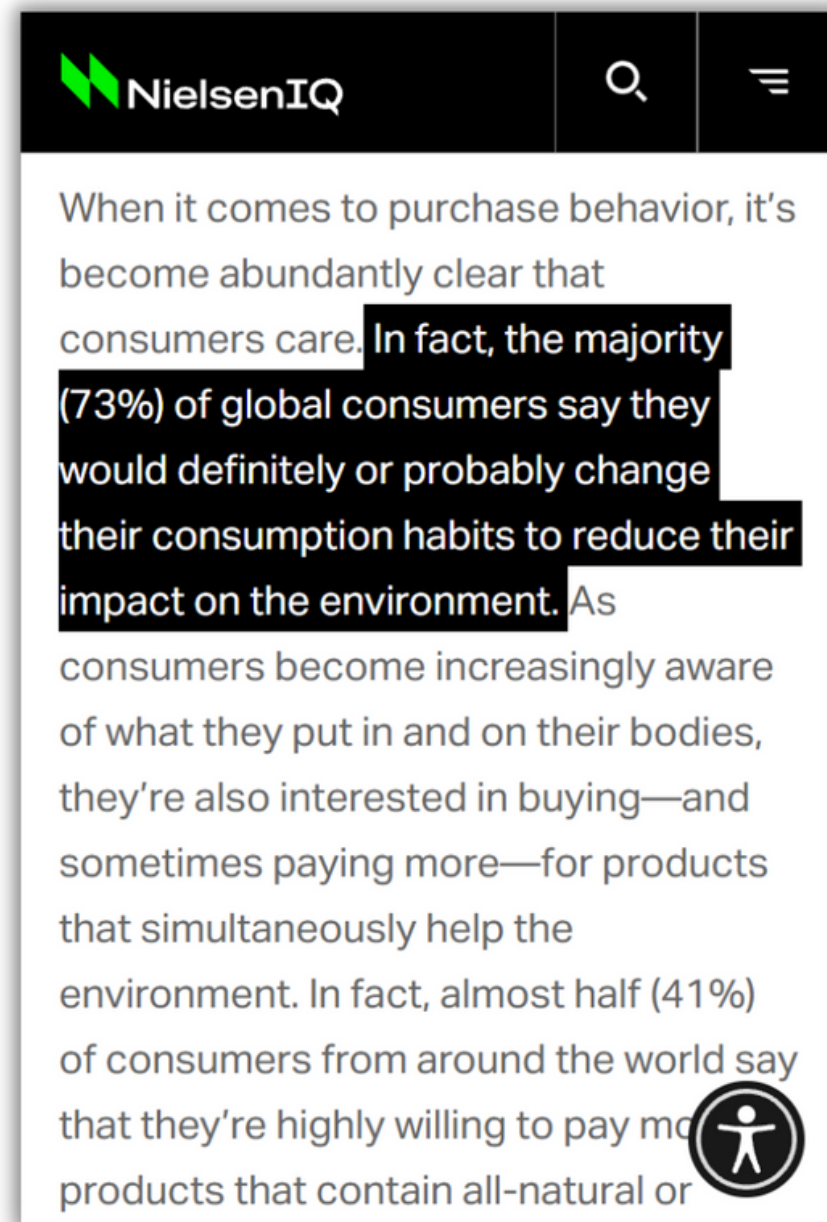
NielsenIQ

When it comes to purchase behavior, it's become abundantly clear that consumers care. In fact, the majority (73%) of global consumers say they would definitely or probably change their consumption habits to reduce their impact on the environment. As consumers become increasingly aware of what they put in and on their bodies, they're also interested in buying—and sometimes paying more—for products that simultaneously help the environment. In fact, almost half (41%) of consumers from around the world say that they're highly willing to pay mo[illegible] products that contain all-natural or